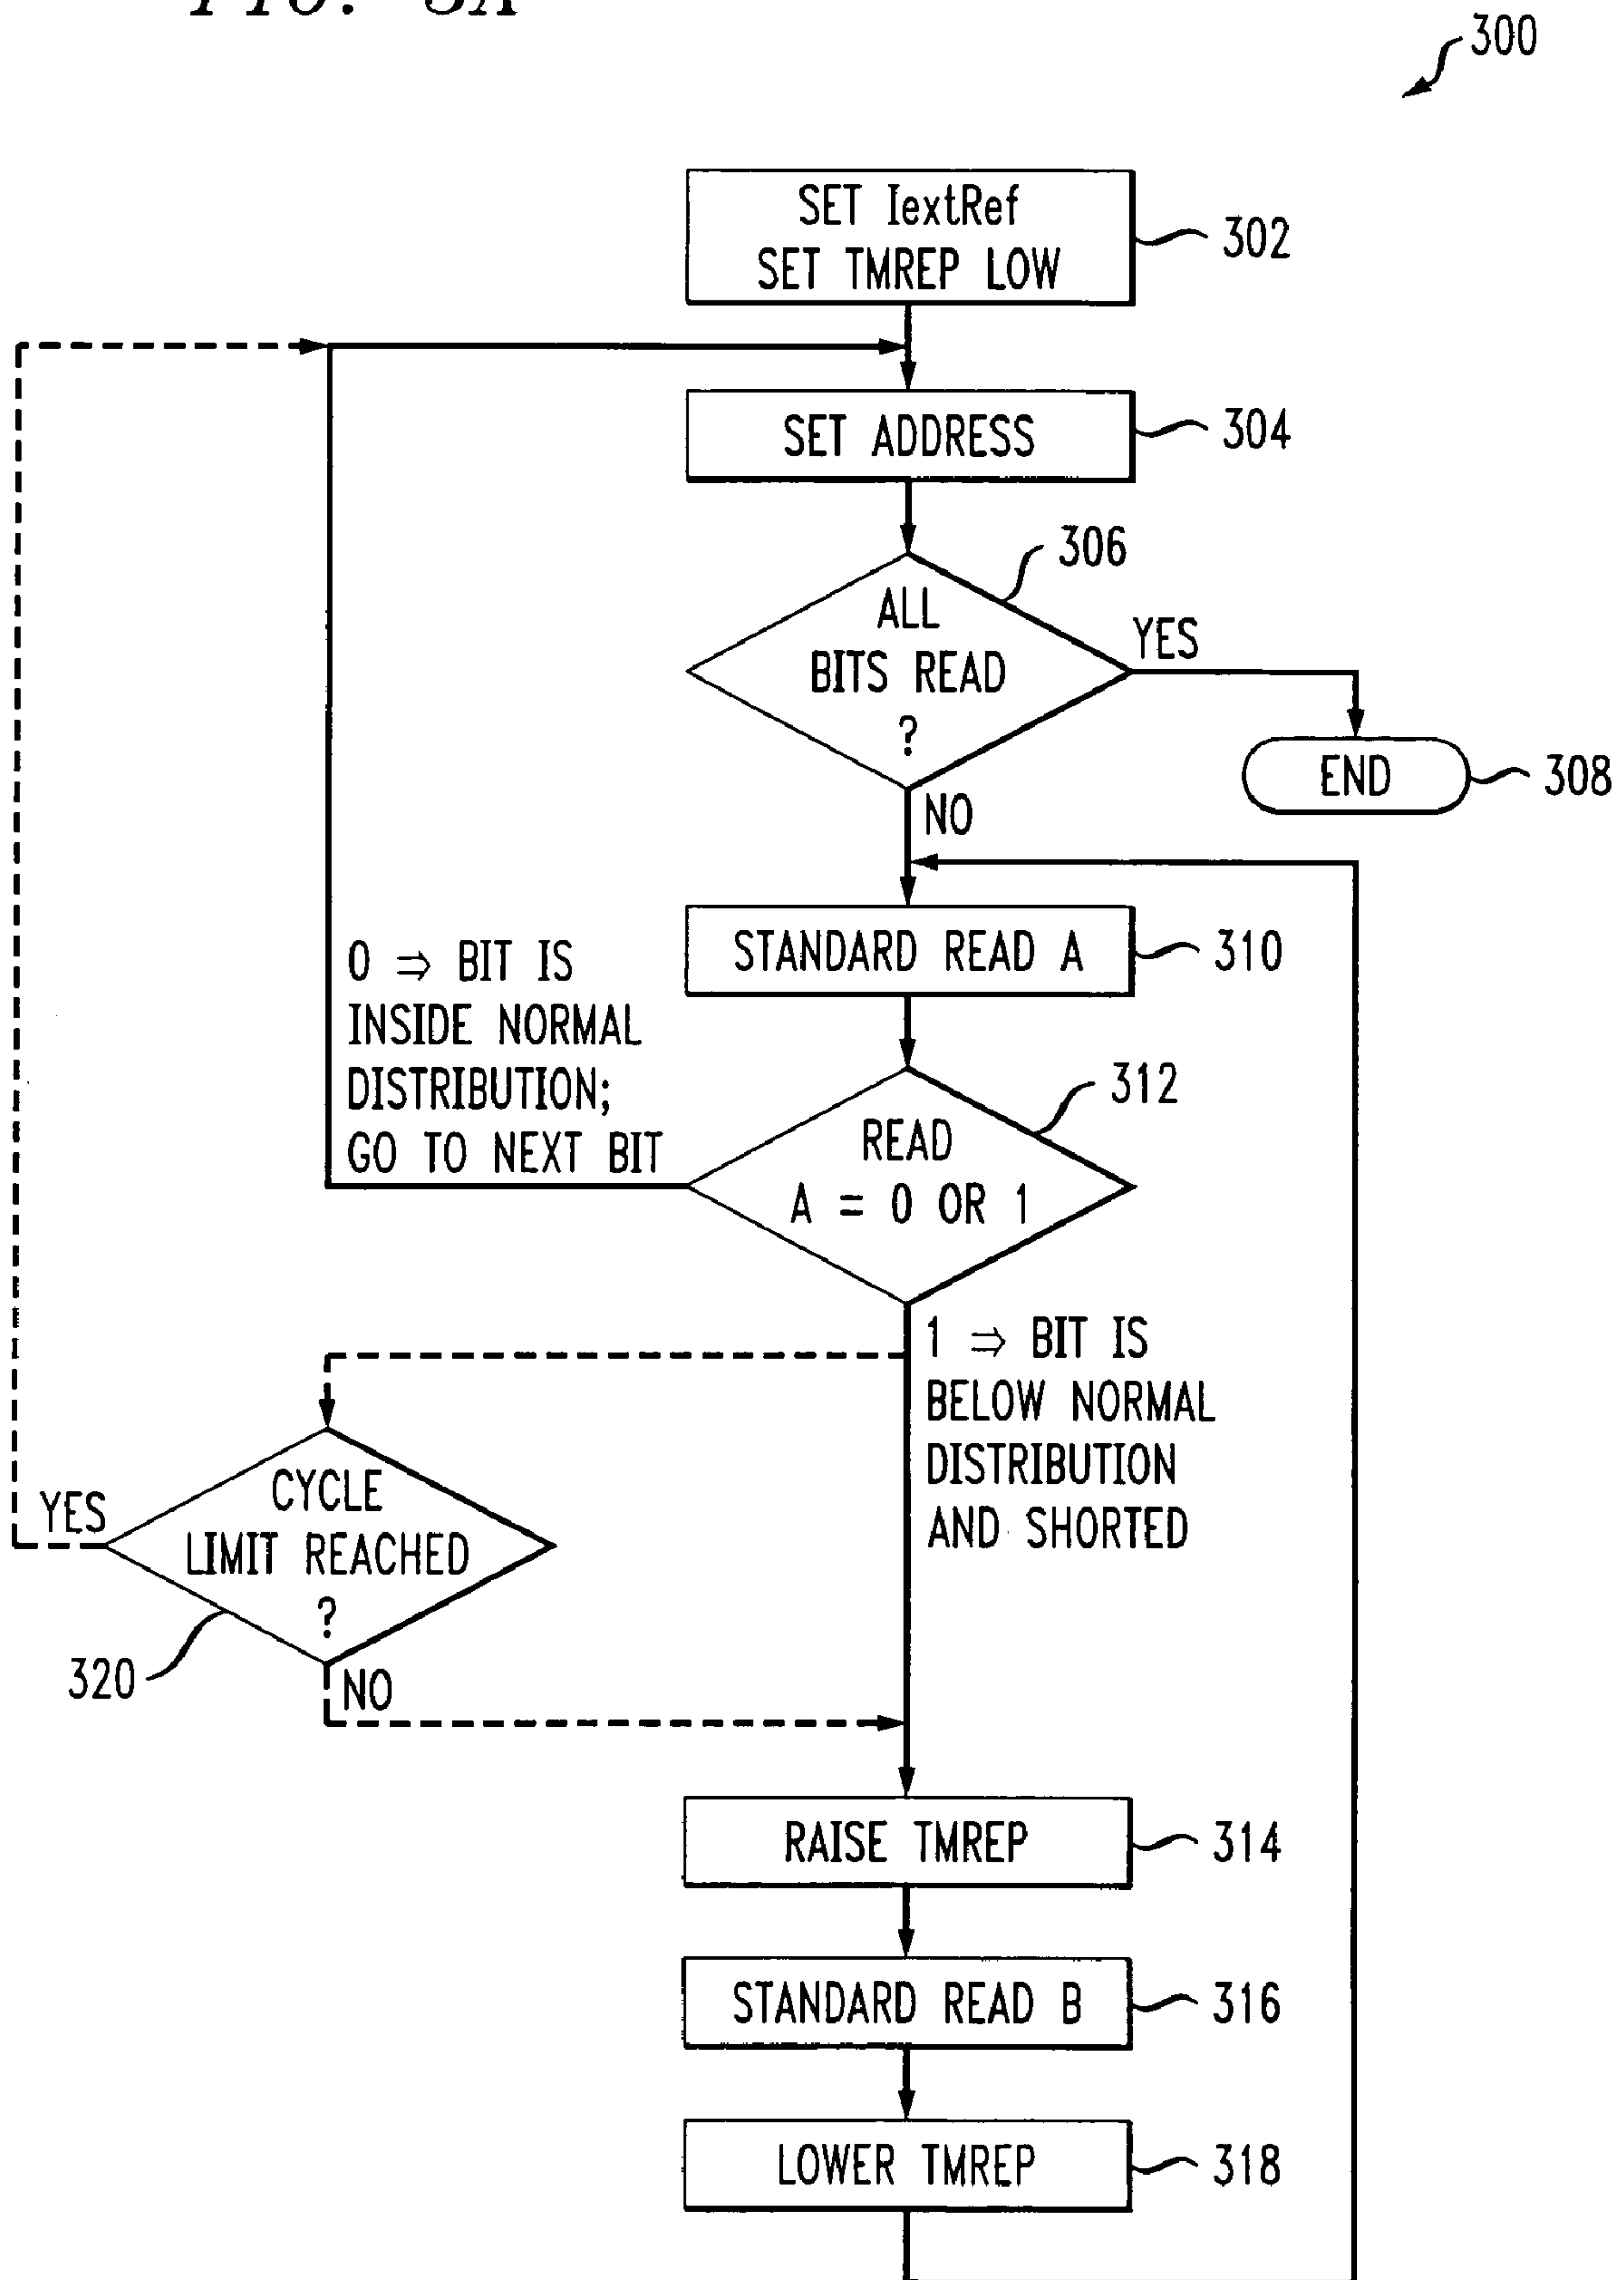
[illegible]

300

SET IextRef
SET TMREP LOW

302

SET ADDRESS

304

306

ALL
BITS READ
?

YES

END

308

NO

STANDARD READ A

310

0 ⇒ BIT IS INSIDE NORMAL DISTRIBUTION; GO TO NEXT BIT

312

READ
A = 0 OR 1

1 ⇒ BIT IS BELOW NORMAL DISTRIBUTION AND SHORTED

YES

CYCLE
LIMIT REACHED
?

320

NO

RAISE TMREP

314

STANDARD READ B

316

LOWER TMREP

318